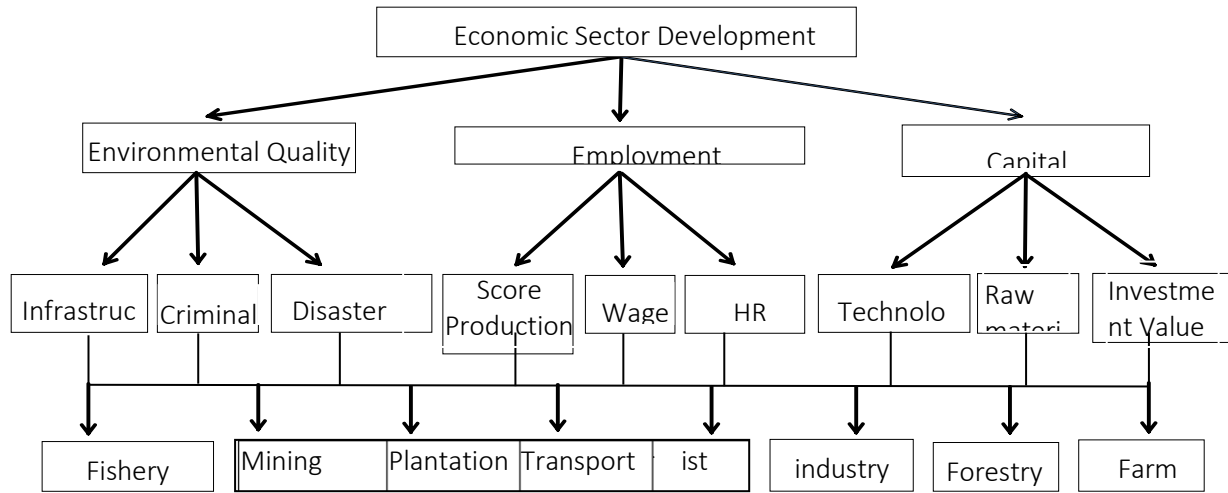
Economic Sector Development

Environmental Quality

Employment

Capital

Infrastruc

Criminal

Disaster

Score Production

Wage

HR

Technolo

Raw materi

Investment Value

Fishery

Mining

Plantation

Transport

ist

industry

Forestry

Farm